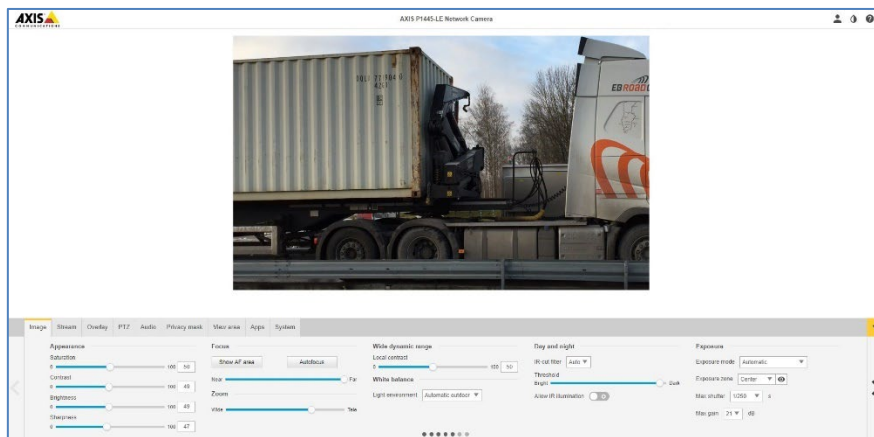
AXIS COMMUNICATIONS

AXIS P1445-LE Network Camera

EB ROAD

Image Stream Overlay PTZ Audio Privacy mask View area Apps System

Appearance
Saturation
0 100 50
Contrast
0 100 49
Brightness
0 100 49
Sharpness
0 100 47

Focus
Show AF area
Autofocus
Near Far
Zoom
Wide Tele

Wide dynamic range
Local contrast
0 100 50
White balance
Light environment Automatic outdoor

Day and night
IR cut filter Auto
Threshold
Bright Dark
Allow IR illumination

Exposure
Exposure mode Automatic
Exposure zone Center
Max shutter 1/250 s
Max gain 21 dB